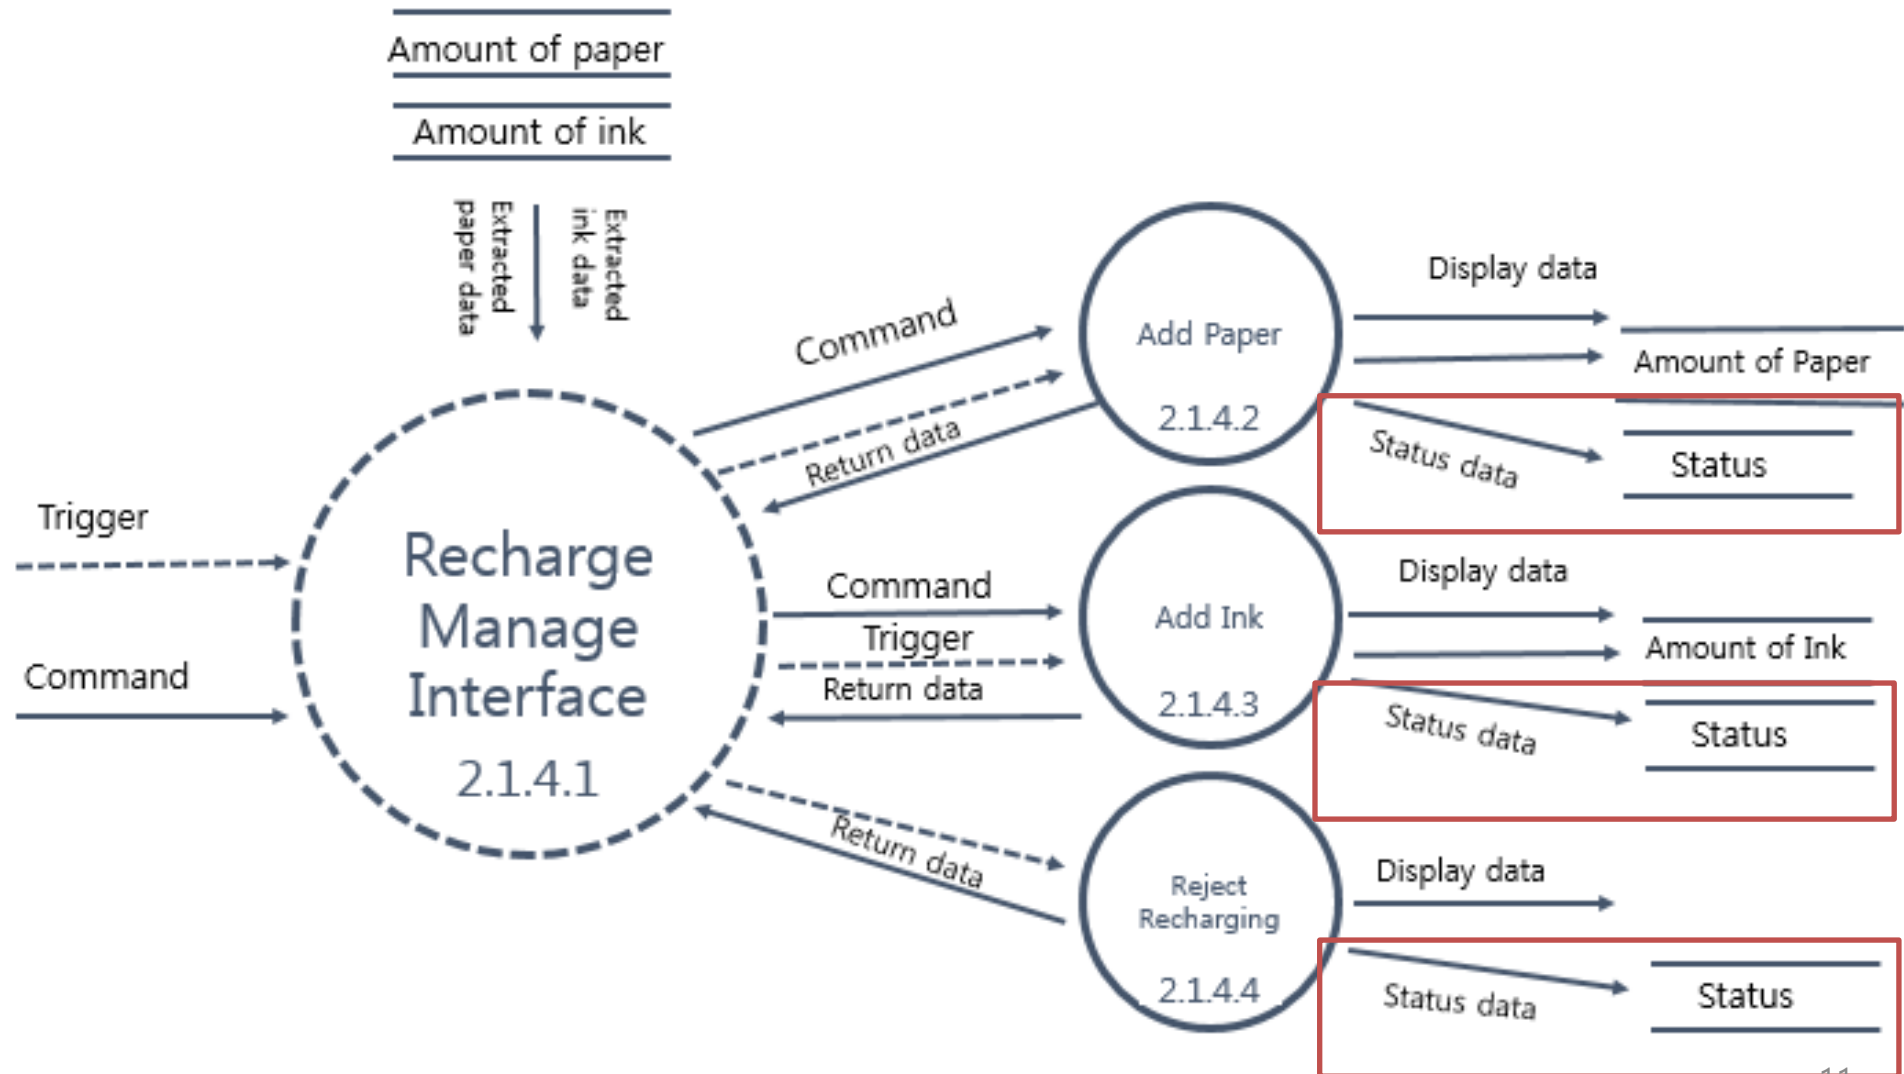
Amount of paper

Amount of ink

Extracted paper data

Extracted ink data

Trigger

Command

Recharge Manage Interface 2.1.4.1

Command

Return data

Add Paper 2.1.4.2

Display data

Amount of Paper

Status data

Status

Command

Trigger

Return data

Add Ink 2.1.4.3

Display data

Amount of Ink

Status data

Status

Return data

Reject Recharging 2.1.4.4

Display data

Status data

Status